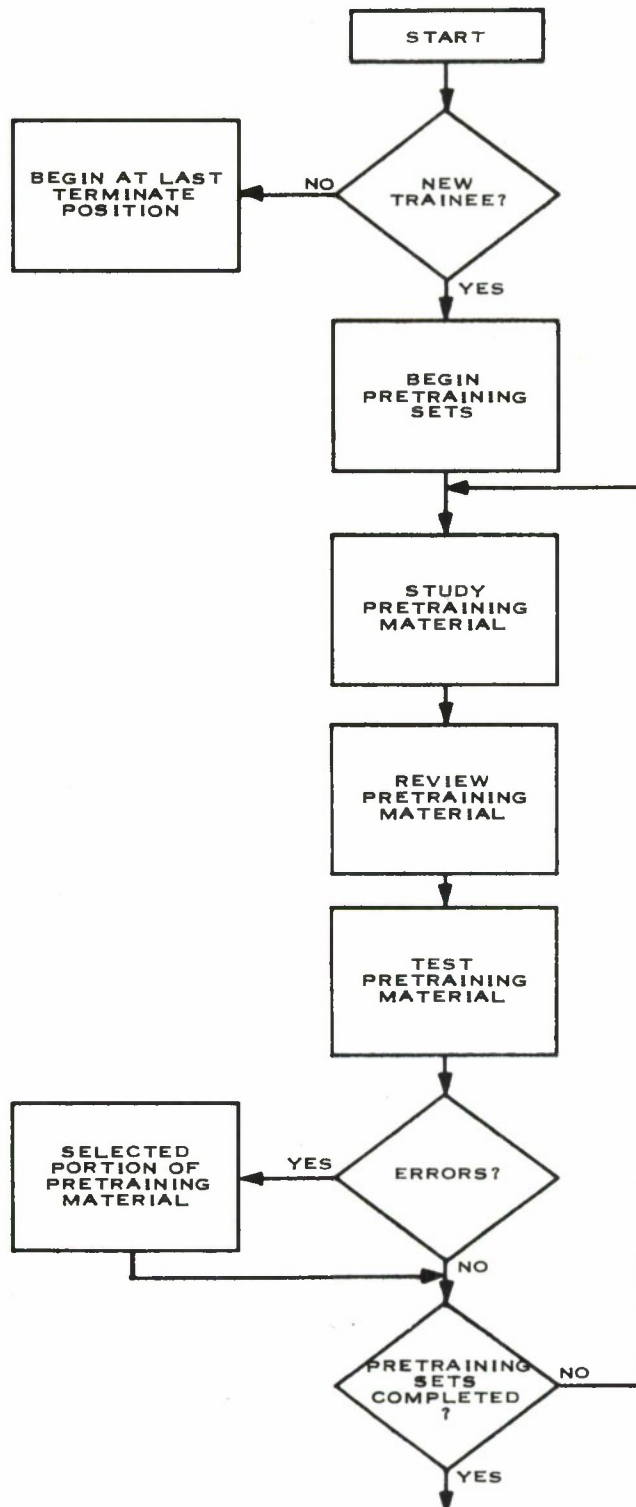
START

NEW TRAINEE?

NO

BEGIN AT LAST TERMINATE POSITION

YES

BEGIN PRETRAINING SETS

STUDY PRETRAINING MATERIAL

REVIEW PRETRAINING MATERIAL

TEST PRETRAINING MATERIAL

ERRORS?

YES

SELECTED PORTION OF PRETRAINING MATERIAL

NO

PRETRAINING SETS COMPLETED ?

NO

YES